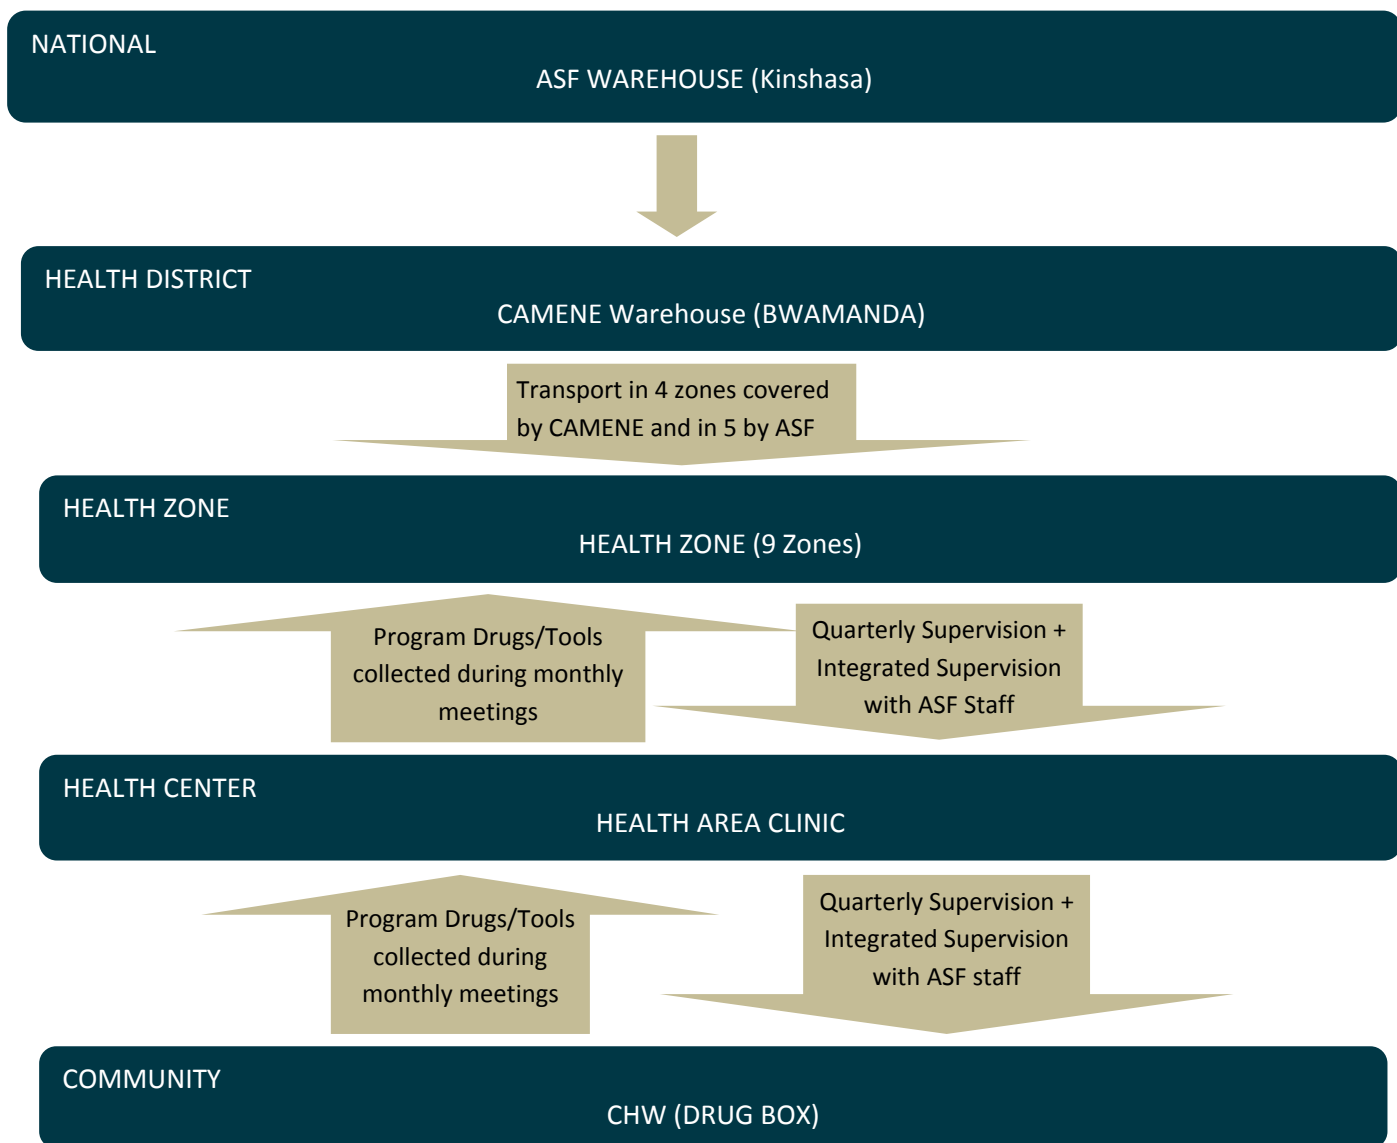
NATIONAL

ASF WAREHOUSE (Kinshasa)

HEALTH DISTRICT

CAMENE Warehouse (BWAMANDA)

Transport in 4 zones covered by CAMENE and in 5 by ASF

HEALTH ZONE

HEALTH ZONE (9 Zones)

Program Drugs/Tools collected during monthly meetings

Quarterly Supervision + Integrated Supervision with ASF Staff

HEALTH CENTER

HEALTH AREA CLINIC

Program Drugs/Tools collected during monthly meetings

Quarterly Supervision + Integrated Supervision with ASF staff

COMMUNITY

CHW (DRUG BOX)